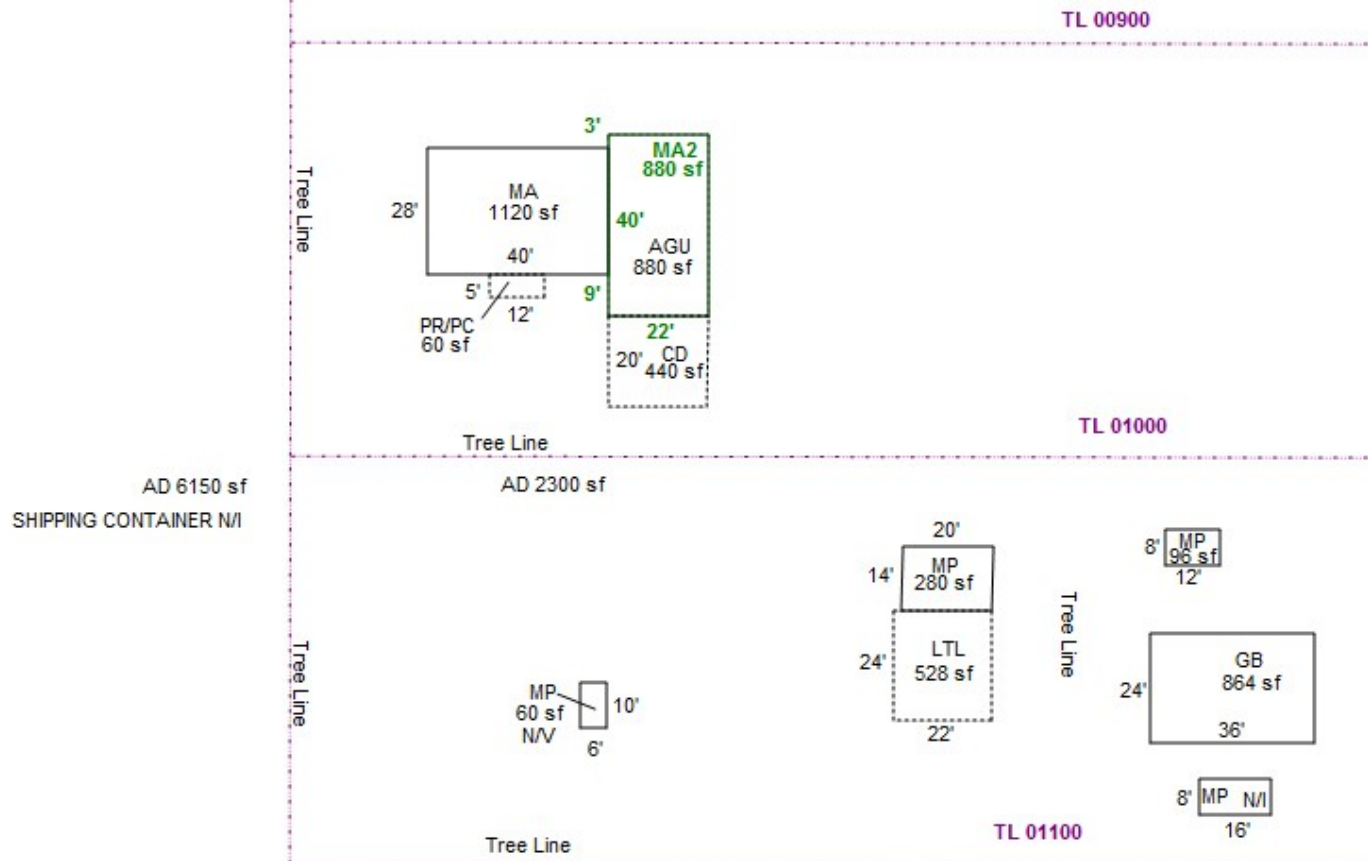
TL 00900

Tree Line

3'
MA2
880 sf

28'
MA
1120 sf

40'
AGU
880 sf

40'

5'
12'
9'

PR/PC
60 sf

22'
20'
CD
440 sf

Tree Line

TL 01000

AD 6150 sf
SHIPPING CONTAINER N/I

AD 2300 sf

20'
14'
MP
280 sf

8'
MP
96 sf
12'

Tree Line

Tree Line

24'
LTL
528 sf
22'

24'
GB
864 sf
36'

MP
60 sf
N/V
10'
6'

8'
MP
N/I
16'

Tree Line

TL 01100